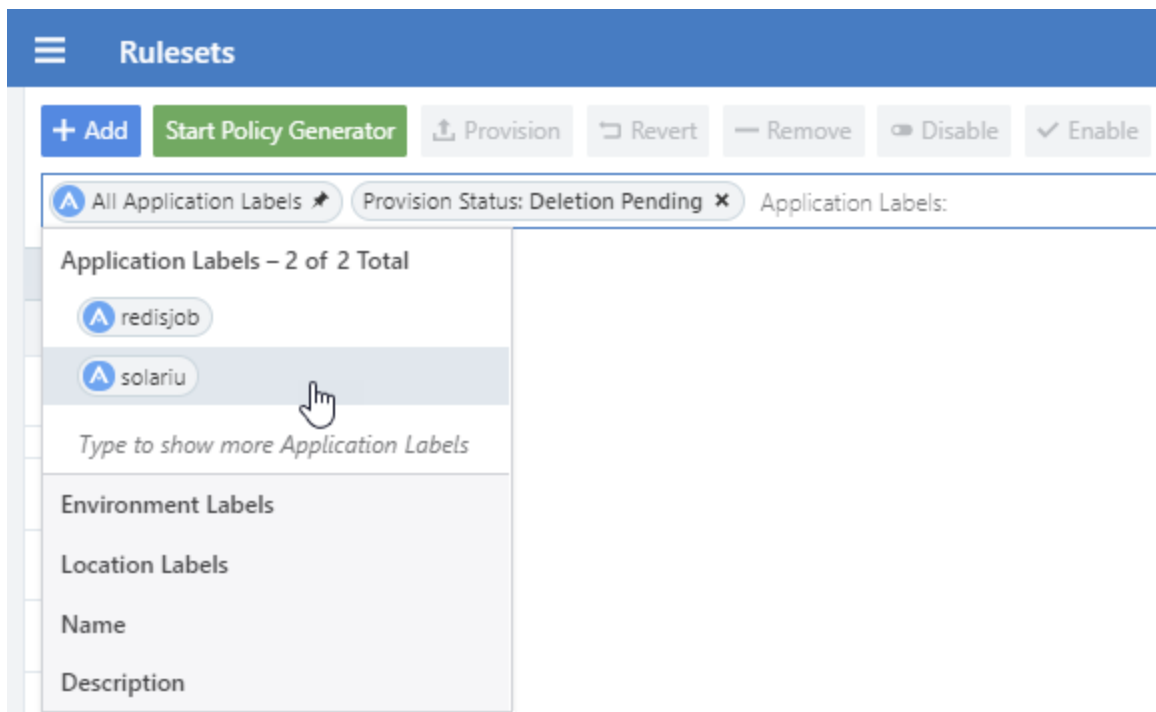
Rulesets

+ Add Start Policy Generator Provision Revert — Remove Disable ✓ Enable

All Application Labels Provision Status: Deletion Pending × Application Labels:

Application Labels – 2 of 2 Total

redisjob

solariu

Type to show more Application Labels

Environment Labels

Location Labels

Name

Description